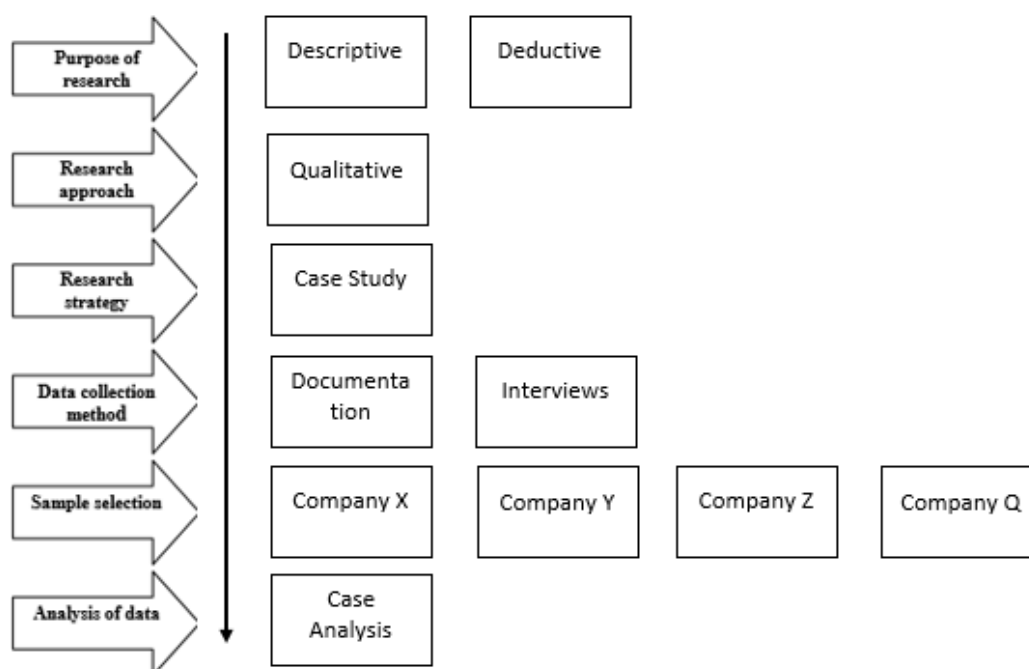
Purpose of research

Descriptive

Deductive

Research approach

Qualitative

Research strategy

Case Study

Data collection method

Documentation

Interviews

Sample selection

Company X

Company Y

Company Z

Company Q

Analysis of data

Case Analysis